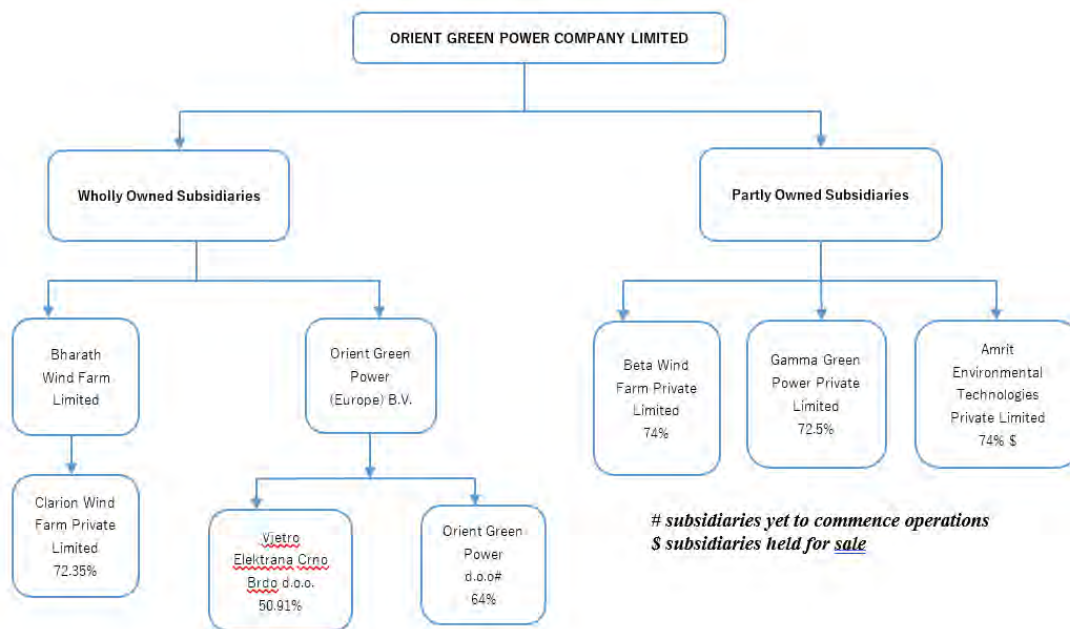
ORIENT GREEN POWER COMPANY LIMITED

Wholly Owned Subsidiaries

Partly Owned Subsidiaries

Bharath Wind Farm Limited

Orient Green Power (Europe) B.V.

Beta Wind Farm Private Limited 74%

Gamma Green Power Private Limited 72.5%

Amrit Environmental Technologies Private Limited 74% $

Clarion Wind Farm Private Limited 72.35%

Vjetro Elektrana Crno Brdo d.o.o. 50.91%

Orient Green Power d.o.o# 64%

# subsidiaries yet to commence operations
$ subsidiaries held for sale